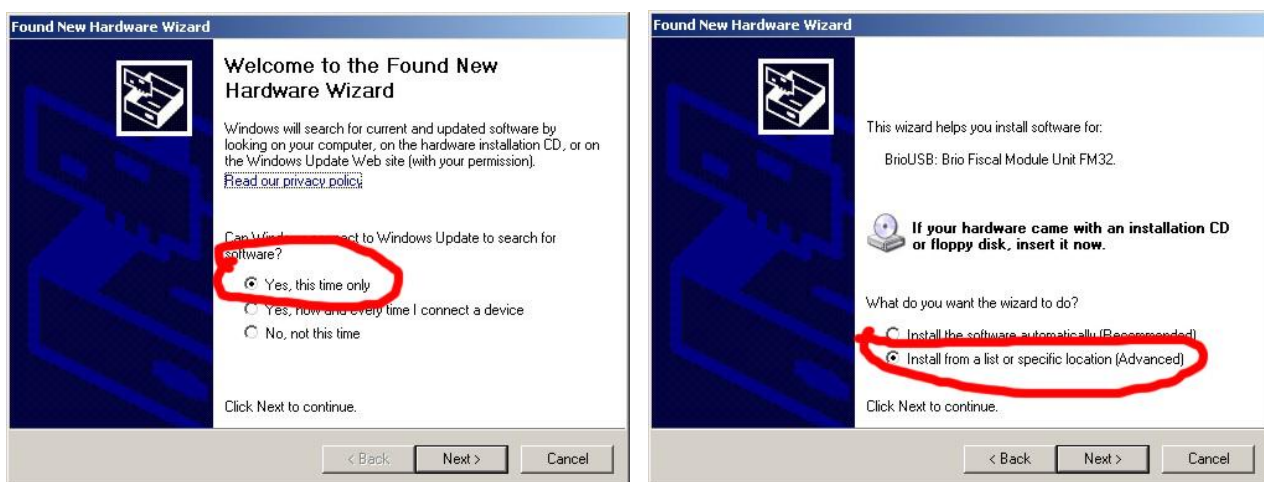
Found New Hardware Wizard

Welcome to the Found New Hardware Wizard

Windows will search for current and updated software by looking on your computer, on the hardware installation CD, or on the Windows Update Web site (with your permission).

Read our privacy policy

Can Wind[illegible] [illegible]ect to Windows Update to search for software?

Yes, this time only

Yes, now and every time I connect a device

No, not this time

Click Next to continue.

< Back Next > Cancel

Found New Hardware Wizard

This wizard helps you install software for:

BrioUSB: Brio Fiscal Module Unit FM32.

If your hardware came with an installation CD or floppy disk, insert it now.

What do you want the wizard to do?

Install the software automatically (Recommended)

Install from a list or specific location (Advanced)

Click Next to continue.

< Back Next > Cancel